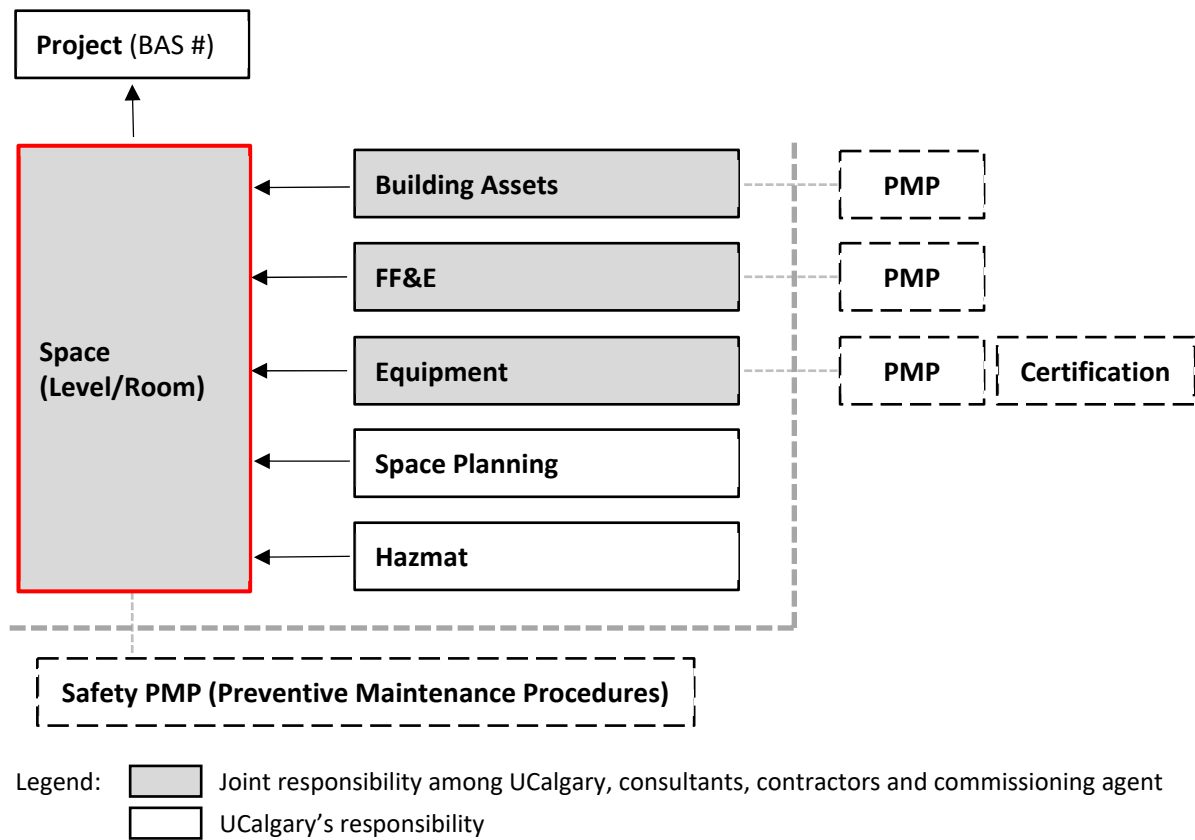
Project (BAS #)

Space (Level/Room)

Building Assets

FF&E

Equipment

Space Planning

Hazmat

PMP

PMP

PMP

Certification

Safety PMP (Preventive Maintenance Procedures)

Legend: Joint responsibility among UCalgary, consultants, contractors and commissioning agent

UCalgary's responsibility